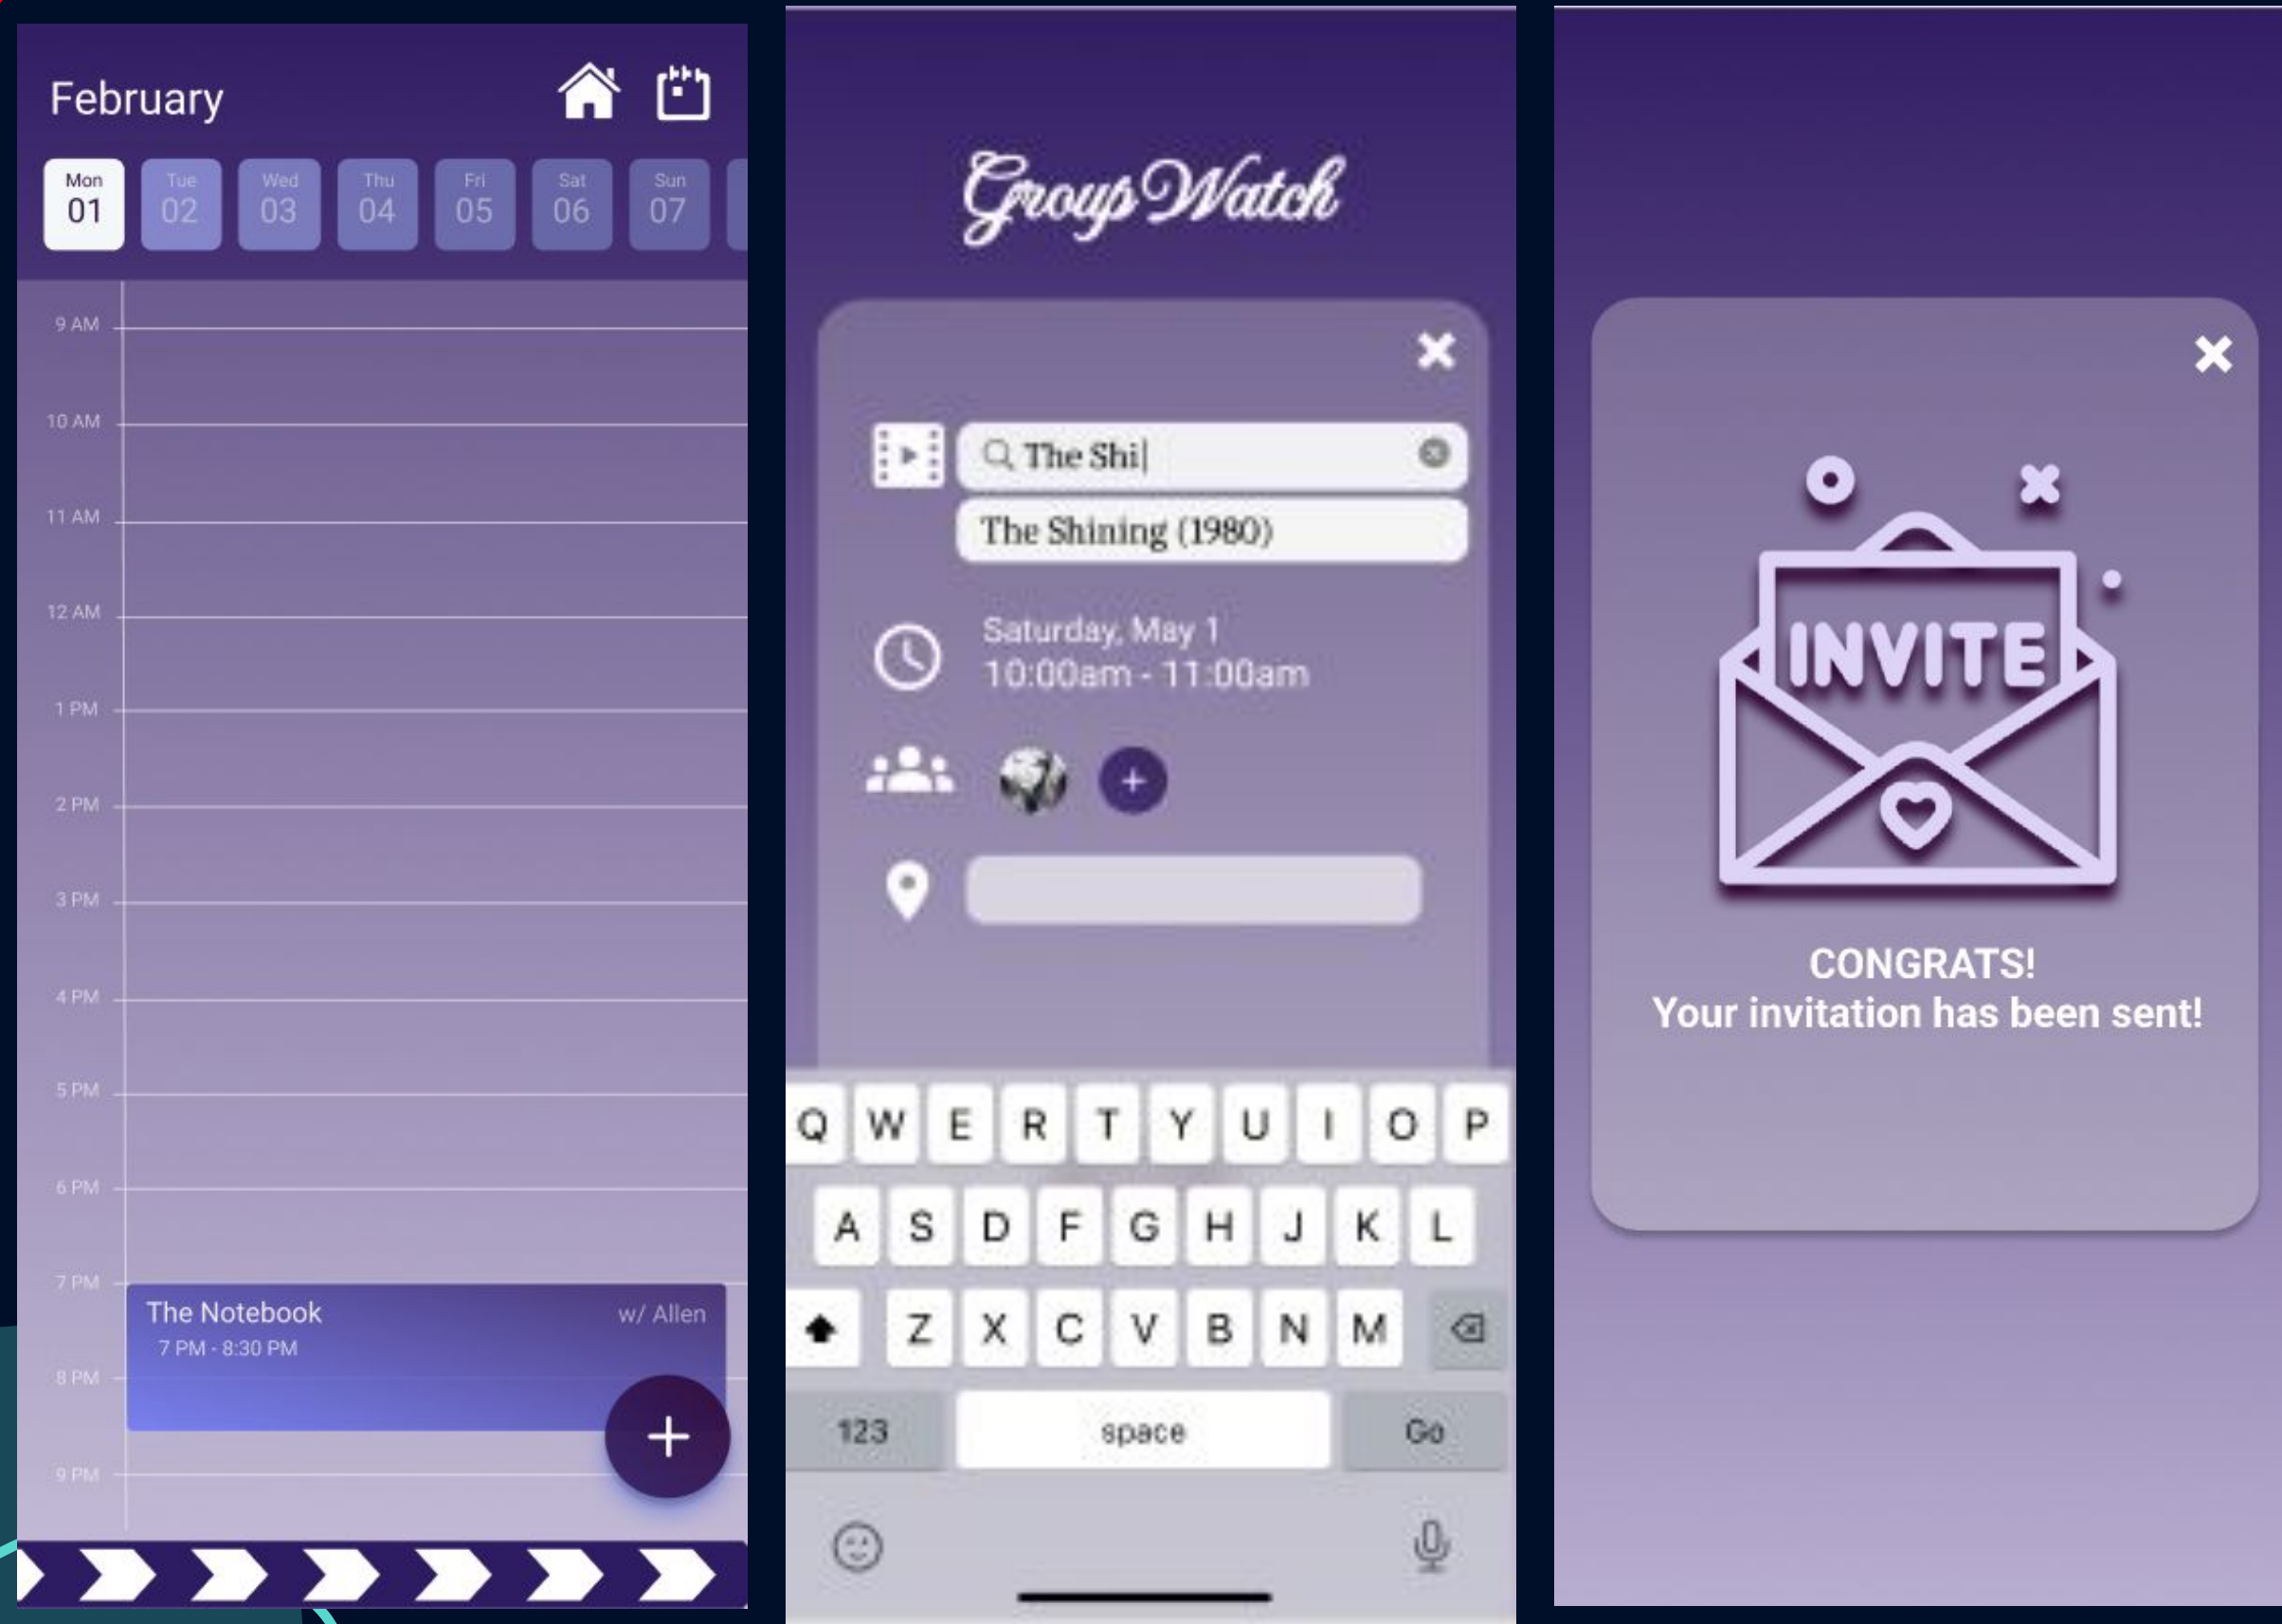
February

Mon 01
Tue 02
Wed 03
Thu 04
Fri 05
Sat 06
Sun 07

9 AM
10 AM
11 AM
12 AM
1 PM
2 PM
3 PM
4 PM
5 PM
6 PM
7 PM
The Notebook
w/ Allen
7 PM - 8:30 PM
8 PM
9 PM
+

GroupWatch

The Shi|
The Shining (1980)
Saturday, May 1
10:00am - 11:00am
+

Q W E R T Y U I O P
A S D F G H J K L
Z X C V B N M
123 space Go

INVITE

CONGRATS!
Your invitation has been sent!